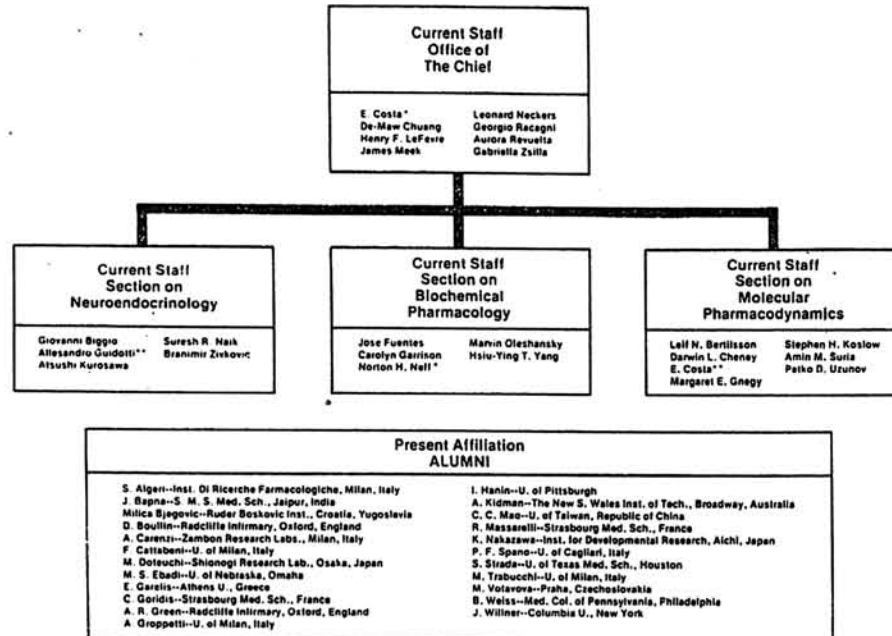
Current Staff
Office of
The Chief

E. Costa*
De-Maw Chuang
Henry F. LeFevre
James Meek

Leonard Neckers
Georgio Racagni
Aurora Revuelta
Gabriella Zsilla

Current Staff
Section on
Neuroendocrinology

Giovanni Biggio
Allesandro Guidotti**
Atsushi Kurosawa

Suresh R. Naik
Branimir Zivkovic

Current Staff
Section on
Biochemical
Pharmacology

Jose Fuentes
Carolyn Garrison
Norton H. Neff*

Marvin Oleshansky
Hsiu-Ying T. Yang

Current Staff
Section on
Molecular
Pharmacodynamics

Leif N. Bertilsson
Darwin L. Cheney
E. Costa**
Margaret E. Gnegy

Stephen H. Koslow
Amin M. Suria
Petko D. Uzunov

Present Affiliation
ALUMNI

S. Algeri--Inst. Di Ricerche Farmacologiche, Milan, Italy
J. Bapna--S. M. S. Med. Sch., Jaipur, India
Milica Bjegovic--Ruder Boskovic Inst., Croatia, Yugoslavia
D. Boullin--Radcliffe Infirmary, Oxford, England
A. Carenzi--Zambon Research Labs., Milan, Italy
F. Cattabeni--U. of Milan, Italy
M. Ooteuchi--Shionogi Research Lab., Osaka, Japan
M. S. Ebadi--U. of Nebraska, Omaha
E. Garelis--Athens U., Greece
C. Goridis--Strasbourg Med. Sch., France
A. R. Green--Radcliffe Infirmary, Oxford, England
A. Groppetti--U. of Milan, Italy

I. Hanin--U. of Pittsburgh
A. Kidman--The New S. Wales Inst. of Tech., Broadway, Australia
C. C. Mao--U. of Taiwan, Republic of China
R. Massarelli--Strasbourg Med. Sch., France
K. Nakazawa--Inst. for Developmental Research, Aichi, Japan
P. F. Spano--U. of Cagliari, Italy
S. Strada--U. of Texas Med. Sch., Houston
M. Trabucchi--U. of Milan, Italy
M. Volavova--Praha, Czechoslovakia
B. Weiss--Med. Col. of Pennsylvania, Philadelphia
J. Willner--Columbia U., New York